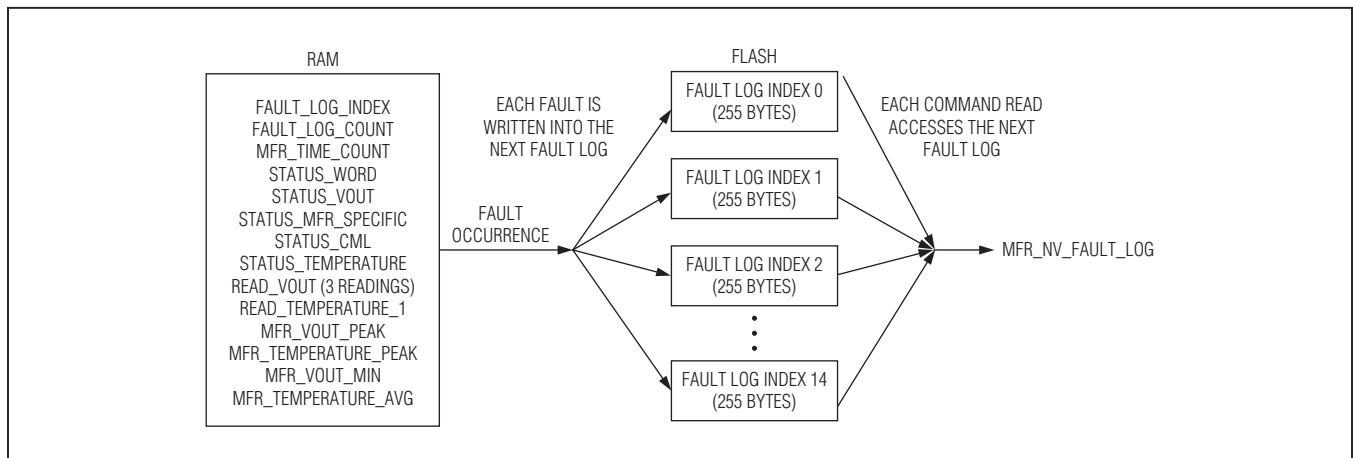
RAM

FAULT_LOG_INDEX
FAULT_LOG_COUNT
MFR_TIME_COUNT
STATUS_WORD
STATUS_VOUT
STATUS_MFR_SPECIFIC
STATUS_CML
STATUS_TEMPERATURE
READ_VOUT (3 READINGS)
READ_TEMPERATURE_1
MFR_VOUT_PEAK
MFR_TEMPERATURE_PEAK
MFR_VOUT_MIN
MFR_TEMPERATURE_AVG

EACH FAULT IS WRITTEN INTO THE NEXT FAULT LOG

FAULT OCCURRENCE

FLASH

FAULT LOG INDEX 0
(255 BYTES)

FAULT LOG INDEX 1
(255 BYTES)

FAULT LOG INDEX 2
(255 BYTES)

FAULT LOG INDEX 14
(255 BYTES)

EACH COMMAND READ ACCESSES THE NEXT FAULT LOG

MFR_NV_FAULT_LOG